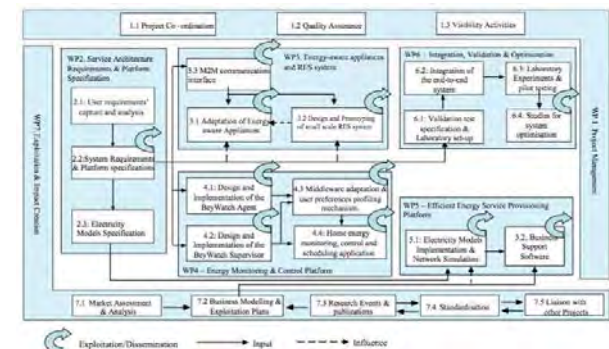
1.1 Project Co-ordination

1.2 Quality Assurance

1.3 Visibility Activities

WP7 Exploitation & Impact Creation

WP2. Service Architecture Requirements & Platform Specification

2.1: User requirements' capture and analysis

2.2 System Requirements & Platform specifications

2.3: Electricity Models Specification

5.3 M2M communications interface

WP3. Energy-aware appliances and RES system

3.1 Adaptation of Energy aware Appliances

3.2 Design and Prototyping of small scale RES system

WP6 : Integration, Validation & Optimisation

6.2: Integration of the end-to-end system

6.3: Laboratory Experiments & pilot testing

6.1: Validation test specification & Laboratory set-up

6.4: Studies for system optimisation

WP 1 Project Management

4.1: Design and Implementation of the BeyWatch Agent

4.3 Middleware adaptation & user preferences profiling mechanism

4.2: Design and Implementation of the BeyWatch Supervisor

4.4: Home energy monitoring, control and scheduling application

WP4 – Energy Monitoring & Control Platform

WP5 – Efficient Energy Service Provisioning Platform

5.1: Electricity Models Implementation & Network Simulation

5.2: Business Support Software

7.1 Market Assessment & Analysis

7.2 Business Modelling & Exploitation Plans

7.3 Research Events & publications

7.4 Standardisation

7.5 Liaison with other Projects

Exploitation/Dissemination

Input

Influence